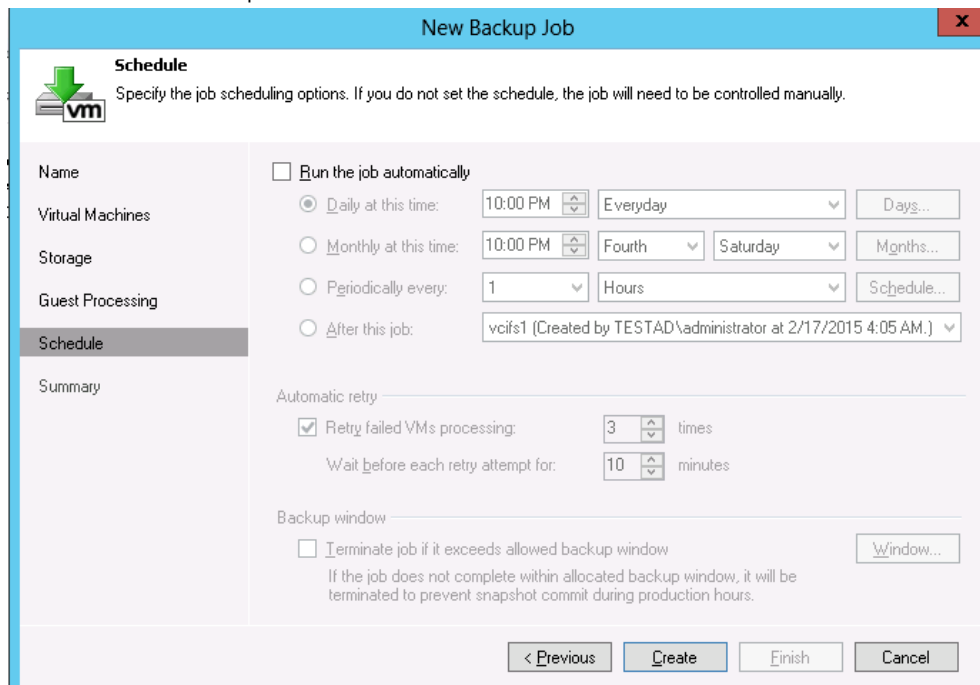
New Backup Job

x

vm

Schedule

Specify the job scheduling options. If you do not set the schedule, the job will need to be controlled manually.

Name

Virtual Machines

Storage

Guest Processing

Schedule

Summary

Run the job automatically

Daily at this time: 10:00 PM Everyday Days...

Monthly at this time: 10:00 PM Fourth Saturday Months...

Periodically every: 1 Hours Schedule...

After this job: vcifs1 (Created by TESTAD\administrator at 2/17/2015 4:05 AM.)

Automatic retry

Retry failed VMs processing: 3 times

Wait before each retry attempt for: 10 minutes

Backup window

Terminate job if it exceeds allowed backup window

Window...

If the job does not complete within allocated backup window, it will be terminated to prevent snapshot commit during production hours.

< Previous

Create

Finish

Cancel